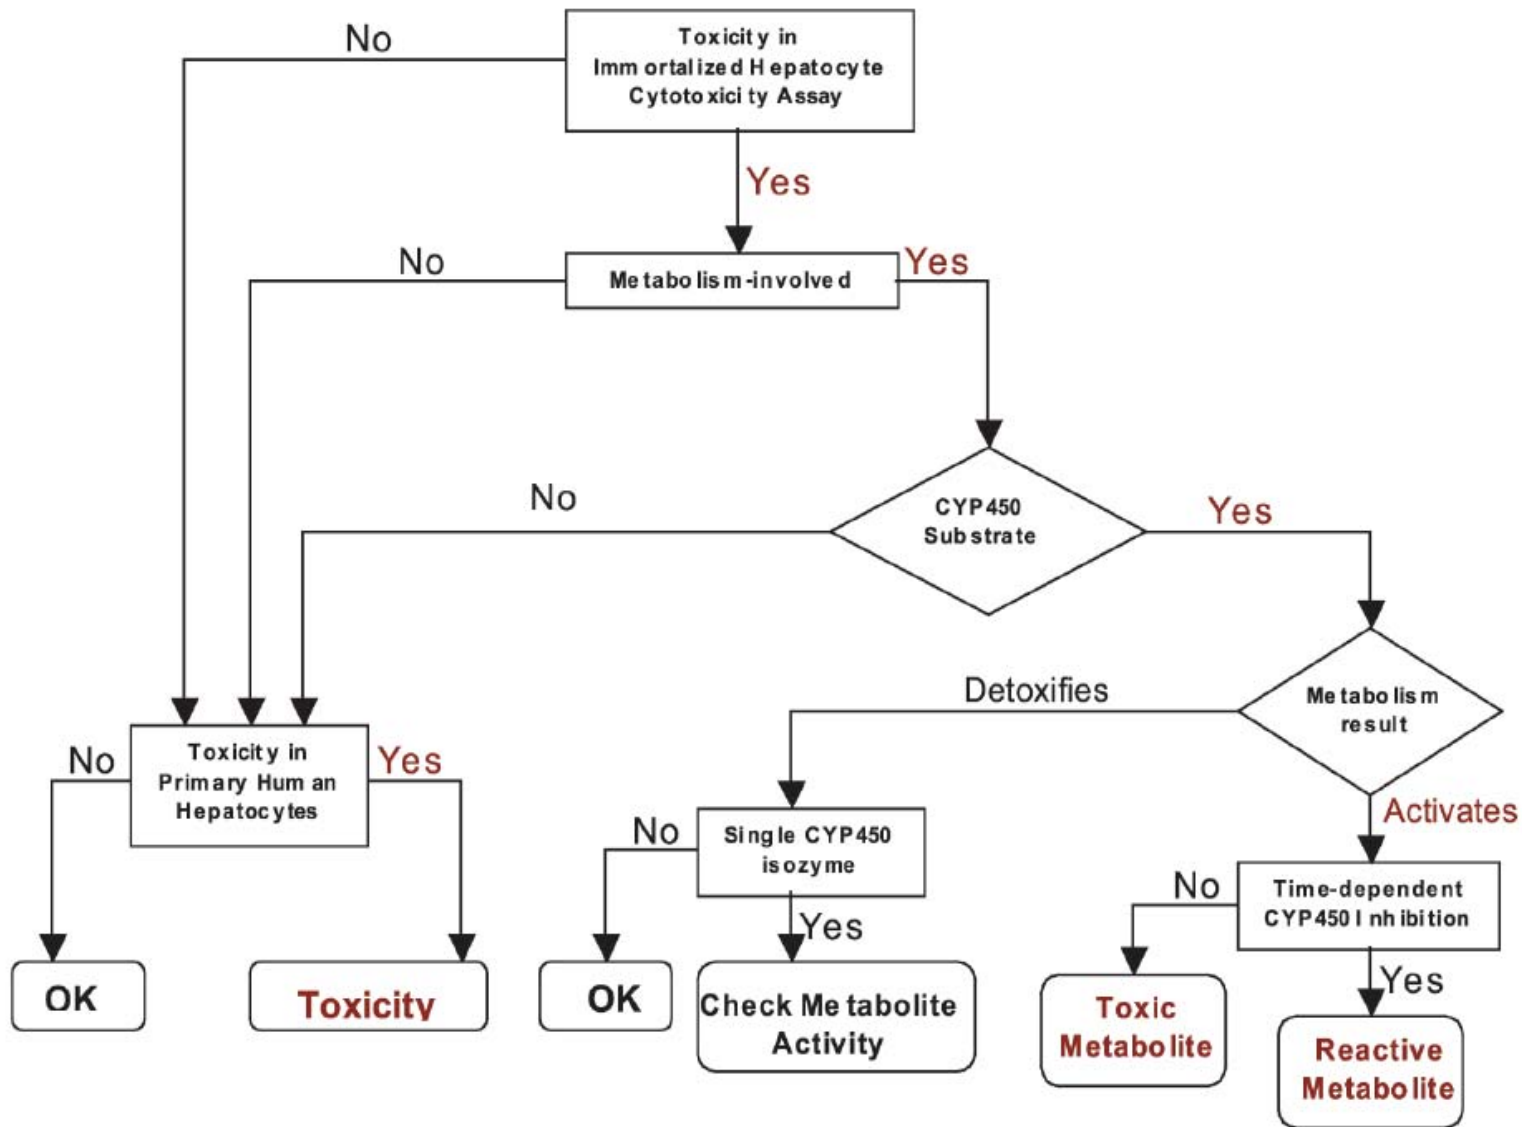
Toxicity in Immortalized Hepatocyte Cytotoxicity Assay

No

Yes

Metabolism-involved

No

Yes

CYP450 Substrate

No

Yes

Metabolism result

Detoxifies

Activates

Toxicity in Primary Human Hepatocytes

No

Yes

OK

Toxicity

Single CYP450 isozyme

No

Yes

OK

Check Metabolite Activity

Time-dependent CYP450 Inhibition

No

Yes

Toxic Metabolite

Reactive Metabolite